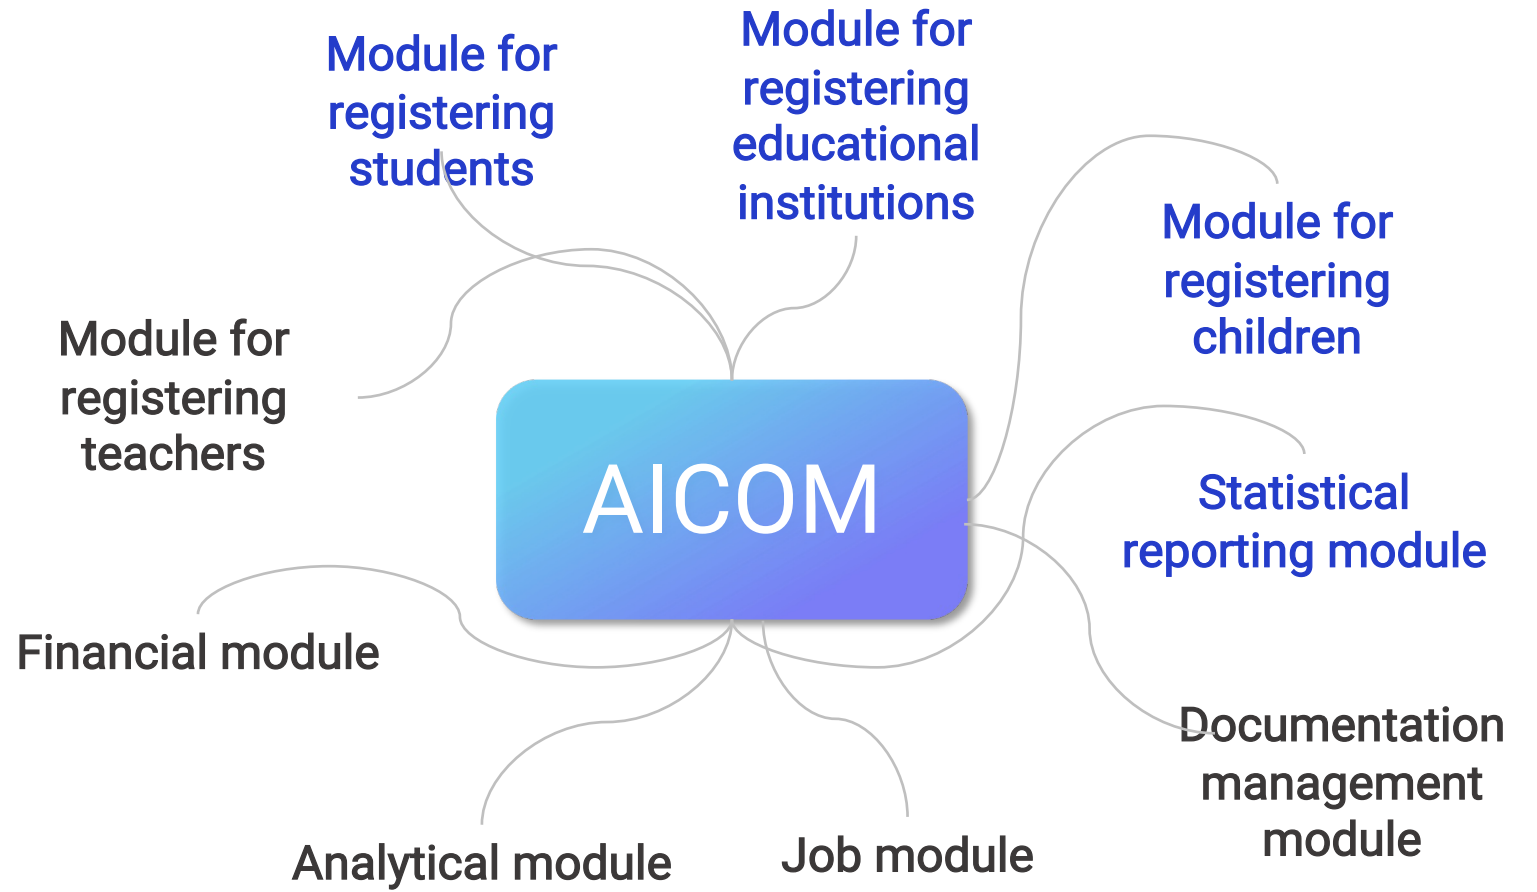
Module for registering students

Module for registering educational institutions

Module for registering children

Module for registering teachers

AICOM

Statistical reporting module

Financial module

Documentation management module

Analytical module

Job module